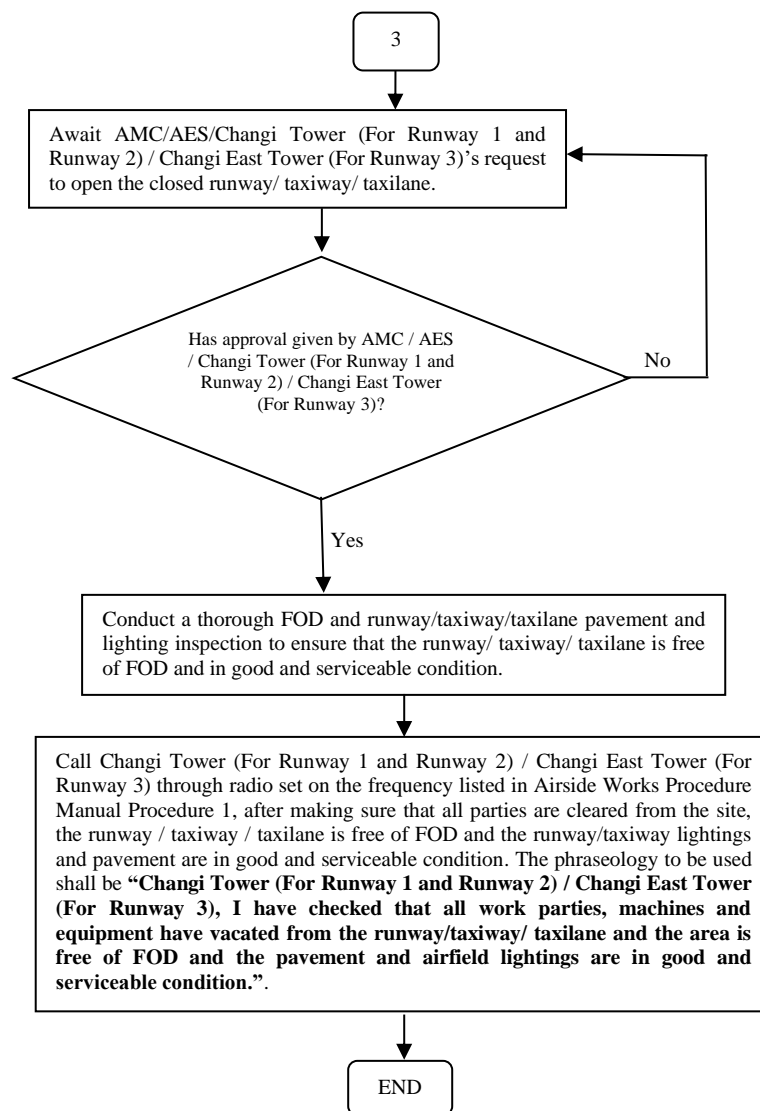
3

Await AMC/AES/Changi Tower (For Runway 1 and Runway 2) / Changi East Tower (For Runway 3)'s request to open the closed runway/ taxiway/ taxilane.

Has approval given by AMC / AES / Changi Tower (For Runway 1 and Runway 2) / Changi East Tower (For Runway 3)?

No

Yes

Conduct a thorough FOD and runway/taxiway/taxilane pavement and lighting inspection to ensure that the runway/ taxiway/ taxilane is free of FOD and in good and serviceable condition.

Call Changi Tower (For Runway 1 and Runway 2) / Changi East Tower (For Runway 3) through radio set on the frequency listed in Airside Works Procedure Manual Procedure 1, after making sure that all parties are cleared from the site, the runway / taxiway / taxilane is free of FOD and the runway/taxiway lightings and pavement are in good and serviceable condition. The phraseology to be used shall be **"Changi Tower (For Runway 1 and Runway 2) / Changi East Tower (For Runway 3), I have checked that all work parties, machines and equipment have vacated from the runway/taxiway/ taxilane and the area is free of FOD and the pavement and airfield lightings are in good and serviceable condition."**.

END